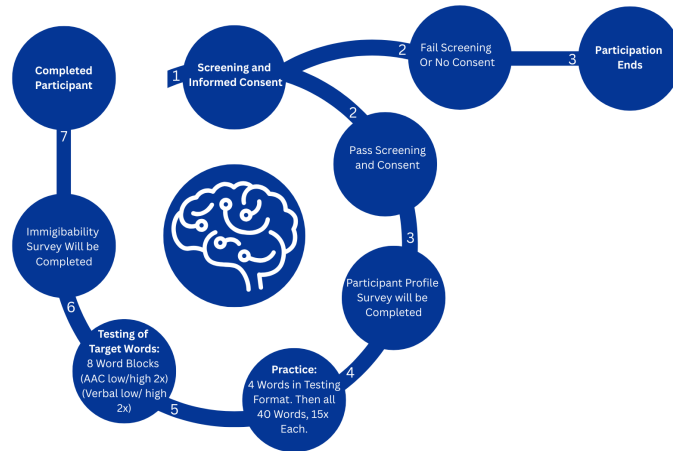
1 Screening and Informed Consent

2 Fail Screening Or No Consent

3 Participation Ends

2 Pass Screening and Consent

3 Participant Profile Survey will be Completed

4 Practice: 4 Words in Testing Format. Then all 40 Words, 15x Each.

5 Testing of Target Words: 8 Word Blocks (AAC low/high 2x) (Verbal low/ high 2x)

6 Immigibability Survey Will be Completed

7 Completed Participant